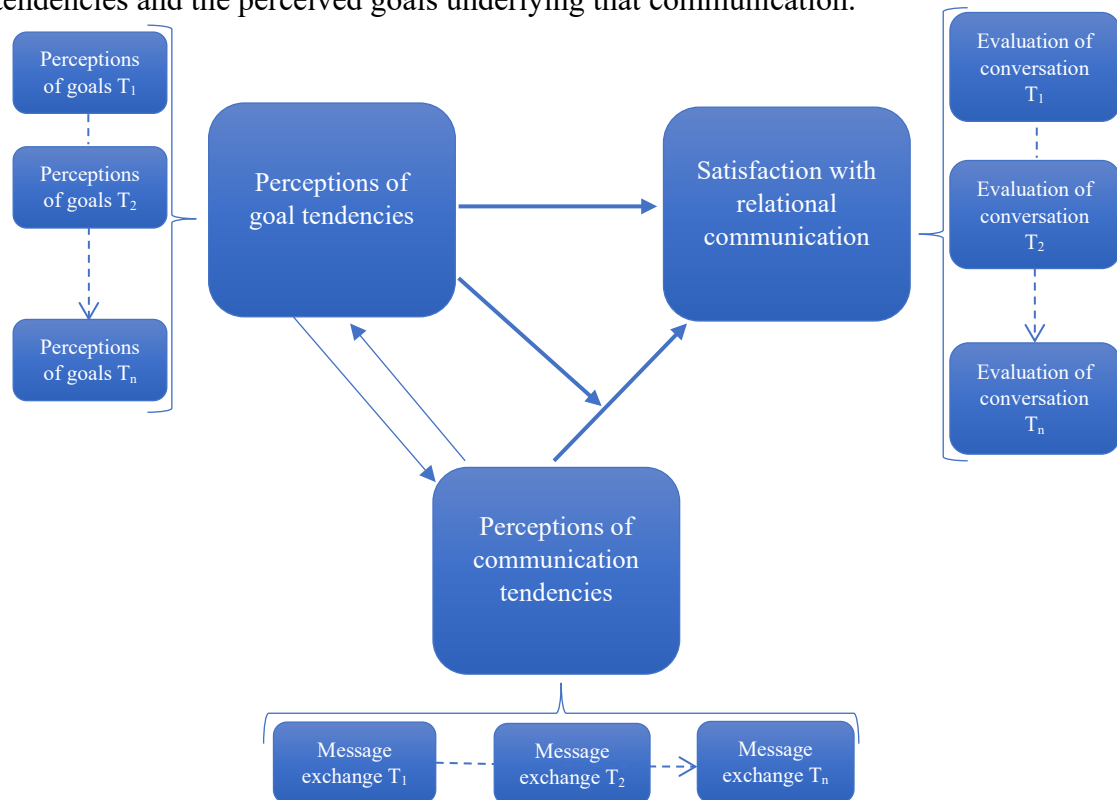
tendencies and the perceived goals underlying that communication.

Perceptions of goals $T_1$

Perceptions of goals $T_2$

Perceptions of goals $T_n$

Perceptions of goal tendencies

Satisfaction with relational communication

Evaluation of conversation $T_1$

Evaluation of conversation $T_2$

Evaluation of conversation $T_n$

Perceptions of communication tendencies

Message exchange $T_1$

Message exchange $T_2$

Message exchange $T_n$